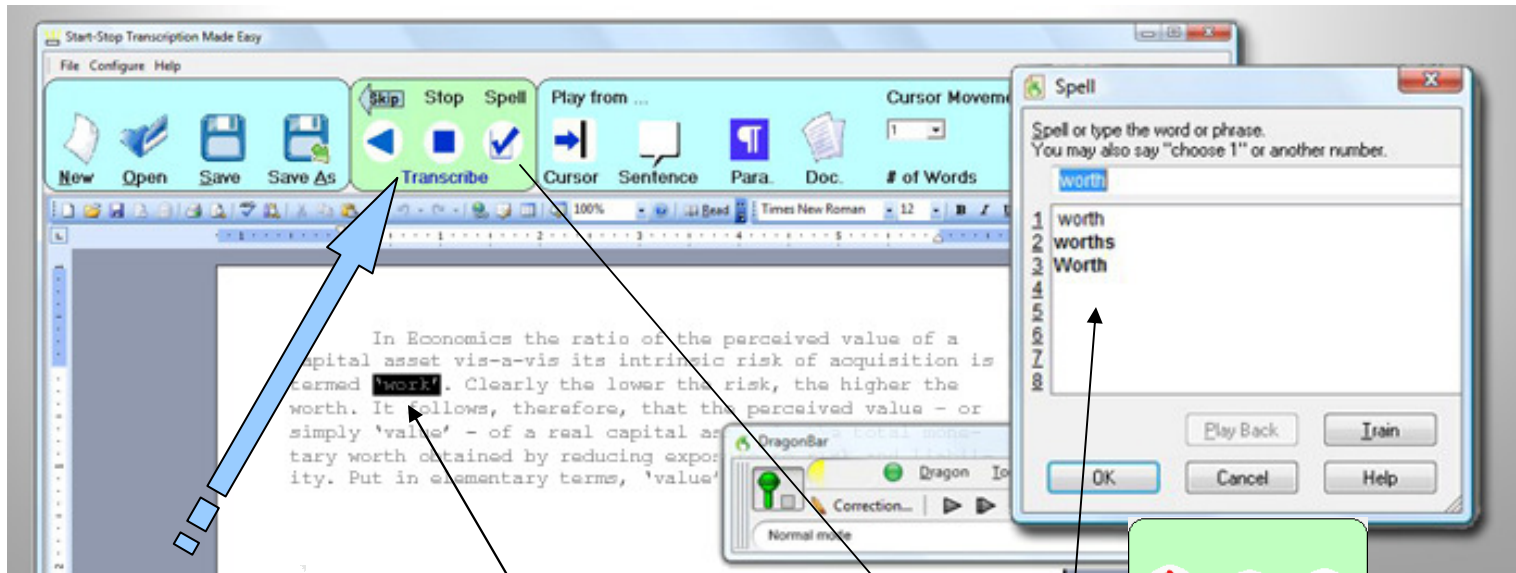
Start-Stop Transcription Made Easy

File Configure Help

New Open Save Save As

Skip Stop Spell

Transcribe

Play from ...

Cursor Sentence Para. Doc.

Cursor Moveme

1

# of Words

100% Read Times New Roman 12

In Economics the ratio of the perceived value of a capital asset vis-a-vis its intrinsic risk of acquisition is termed 'work'. Clearly the lower the risk, the higher the worth. It follows, therefore, that the perceived value - or simply 'value' - of a real capital as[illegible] total monetary worth obtained by reducing expo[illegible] ity. Put in elementary terms, 'value'

DragonBar

Dragon To

Correction...

Normal mode

Spell

Spell or type the word or phrase.
You may also say "choose 1" or another number.

worth

1 worth
2 worths
3 Worth
4
5
6
7
8

Play Back Train

OK Cancel Help